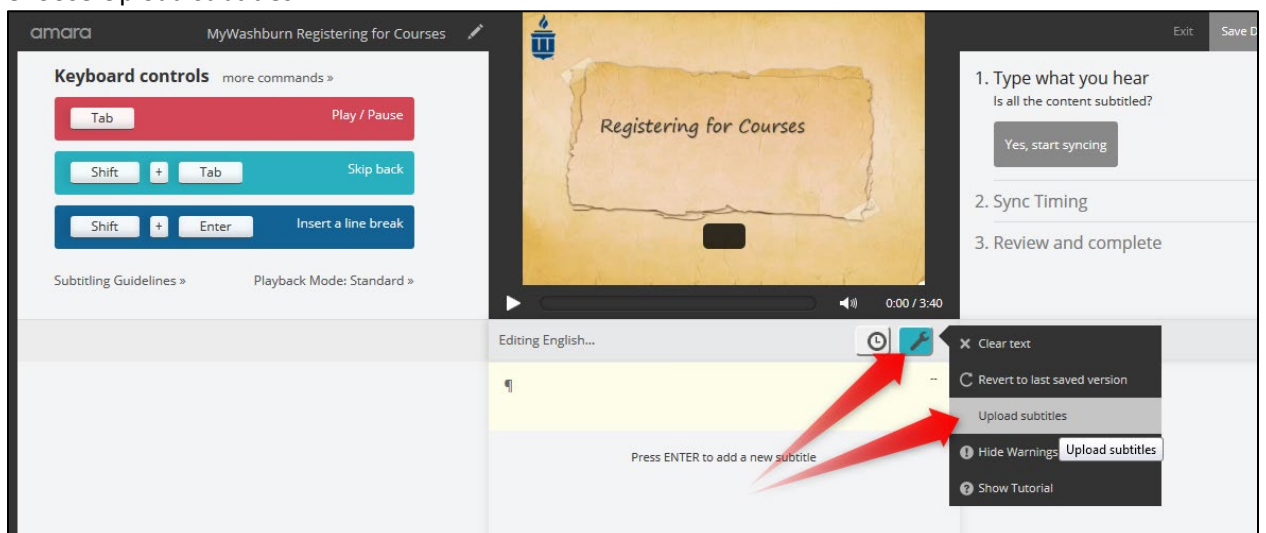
amara

MyWashburn Registering for Courses

Exit

Save D

Keyboard controls more commands »

Tab Play / Pause

Shift + Tab Skip back

Shift + Enter Insert a line break

Subtitling Guidelines » Playback Mode: Standard »

Registering for Courses

0:00 / 3:40

1. Type what you hear
Is all the content subtitled?

Yes, start syncing

2. Sync Timing

3. Review and complete

Editing English...

¶

--

Press ENTER to add a new subtitle

Clear text

Revert to last saved version

Upload subtitles

Hide Warnings

Upload subtitles

Show Tutorial